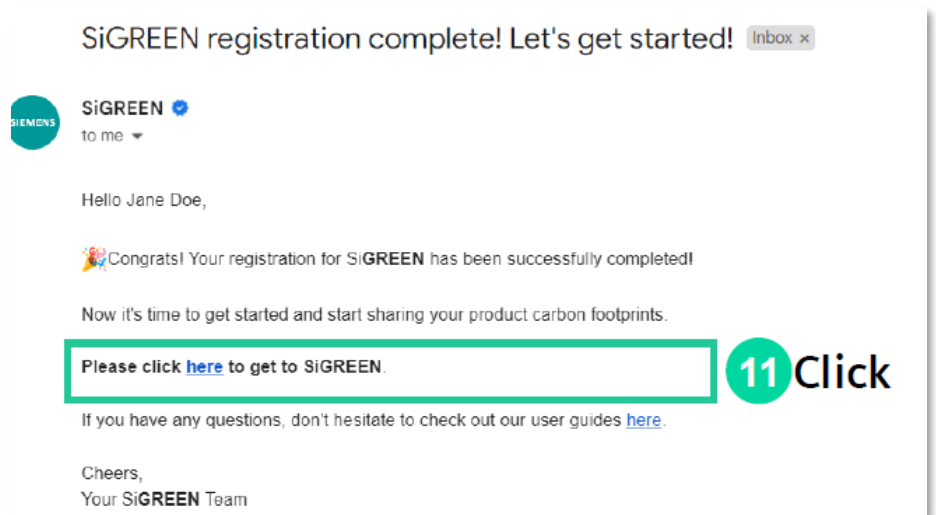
SiGREEN registration complete! Let's get started! Inbox ×

SIEMENS

SiGREEN

to me

Hello Jane Doe,

🎉Congrats! Your registration for SiGREEN has been successfully completed!

Now it's time to get started and start sharing your product carbon footprints.

Please click here to get to SiGREEN.

11 Click

If you have any questions, don't hesitate to check out our user guides here.

Cheers,
Your SiGREEN Team